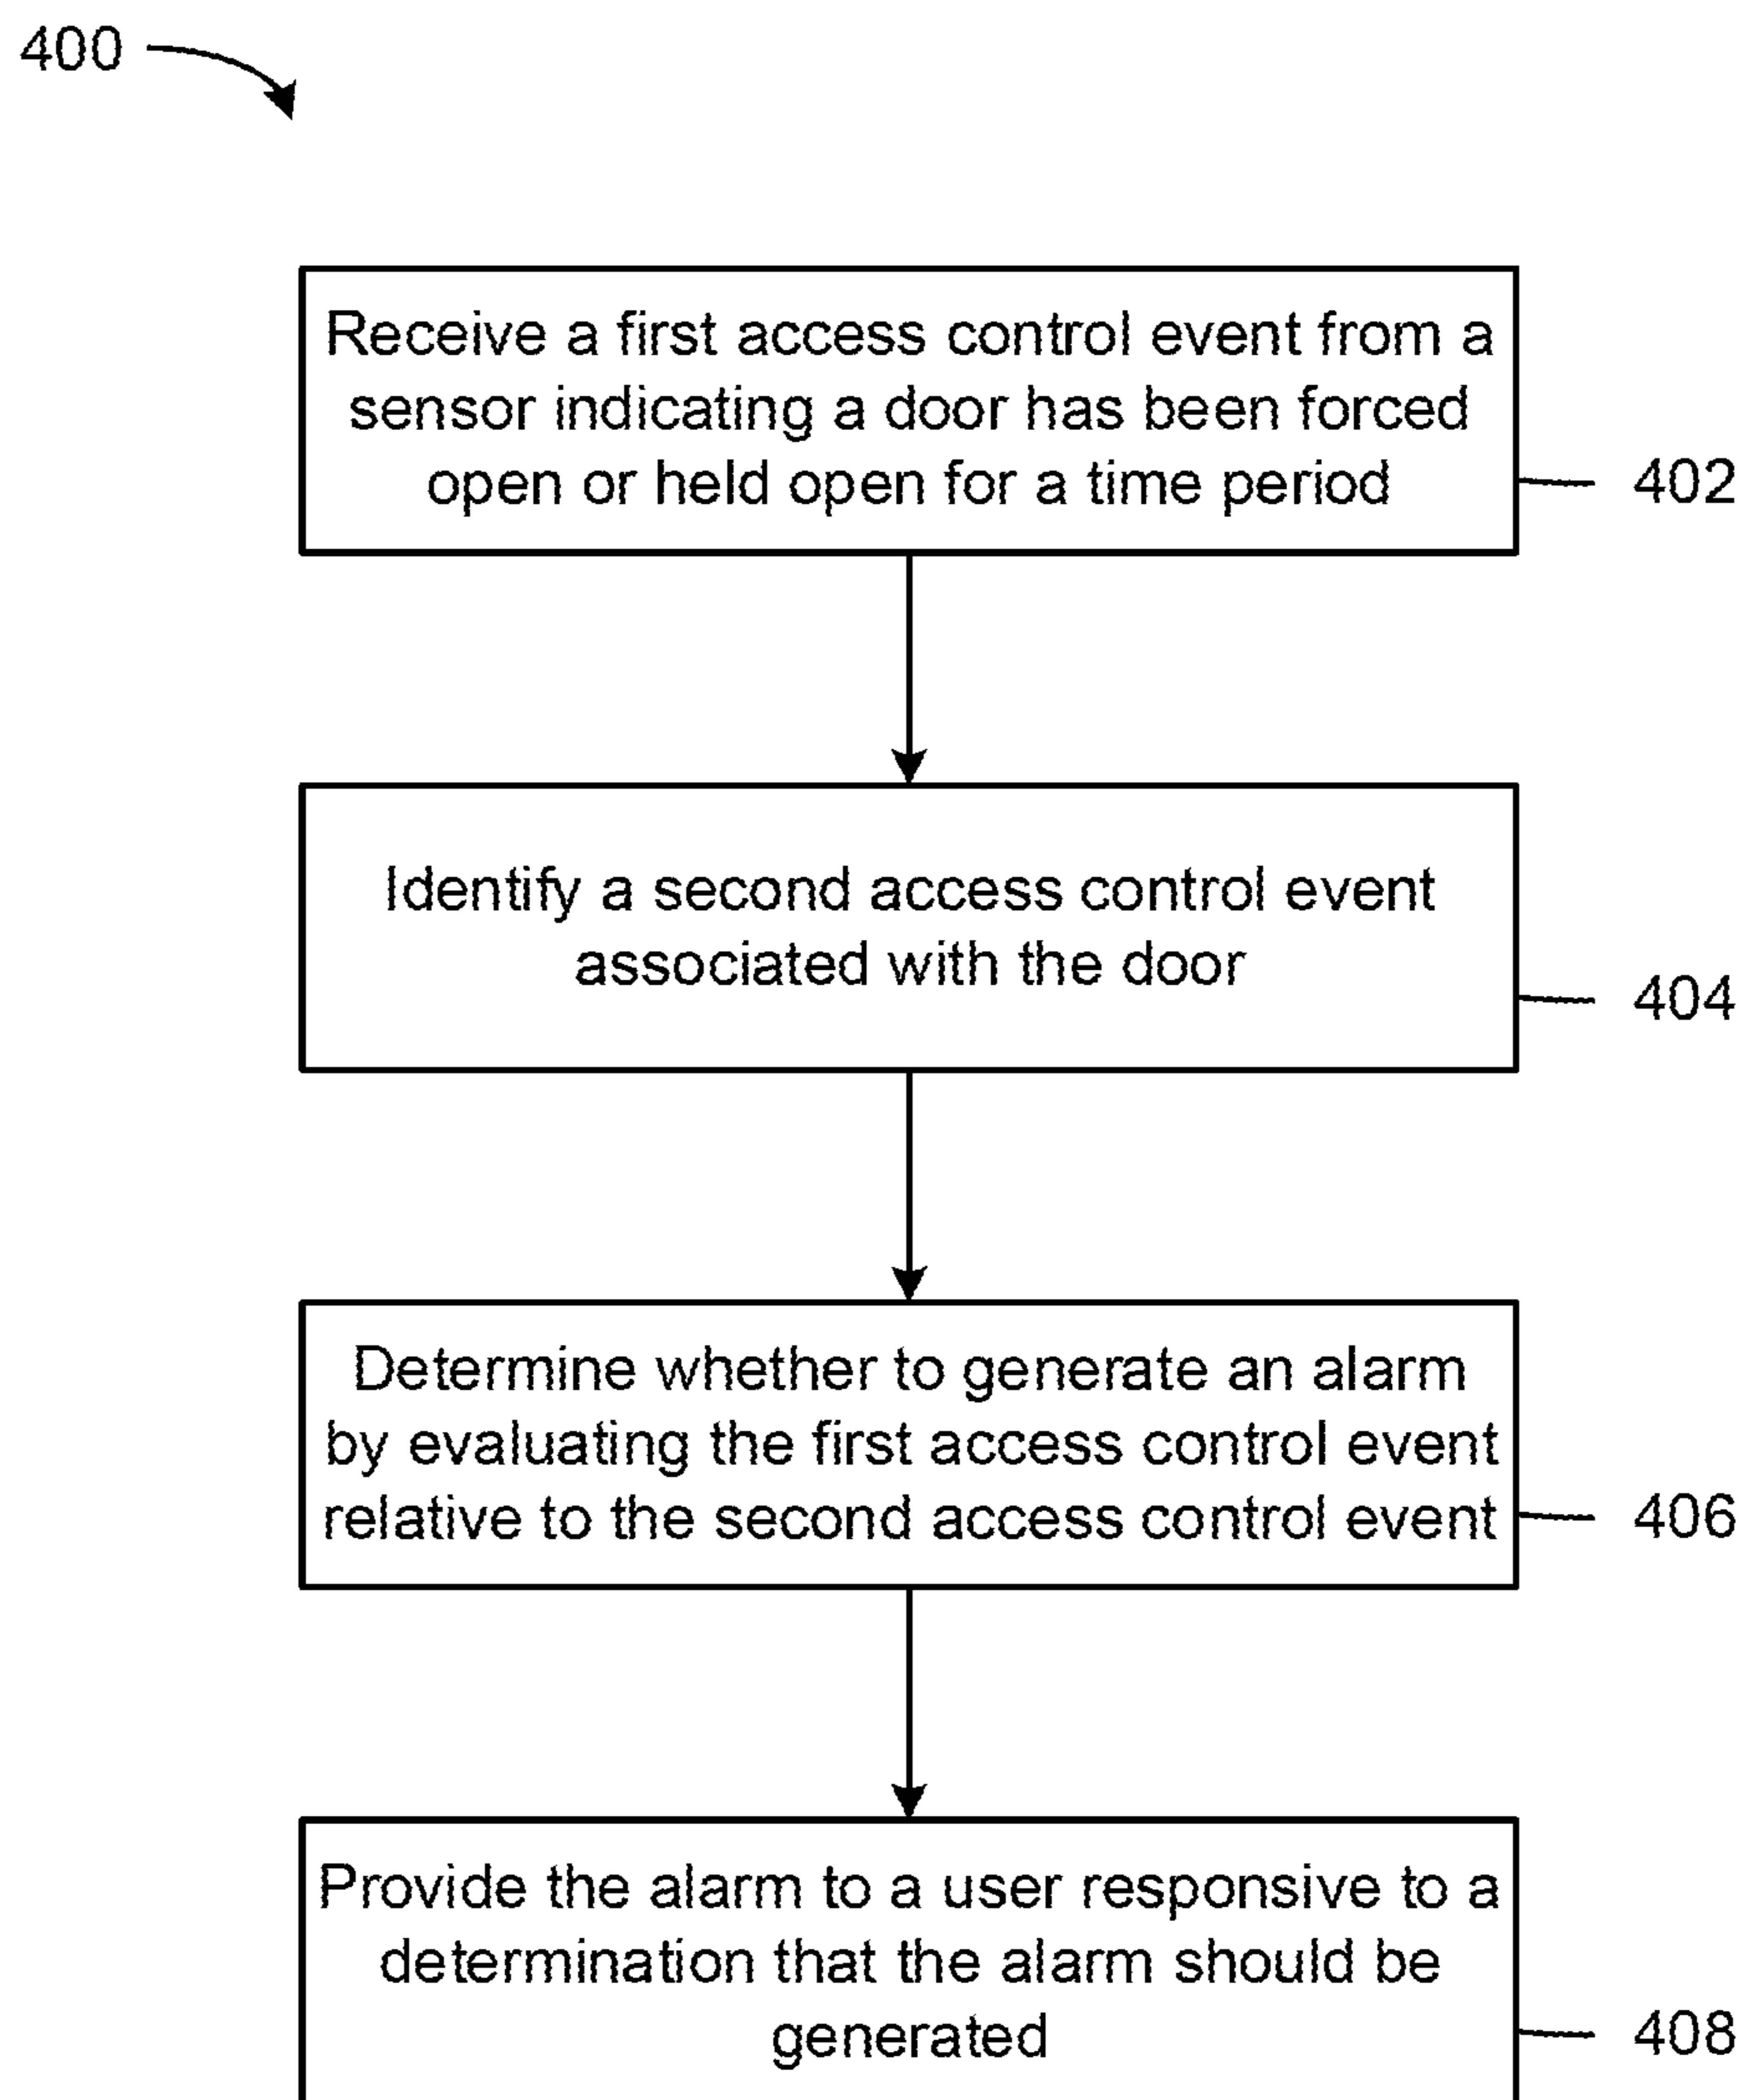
400

Receive a first access control event from a sensor indicating a door has been forced open or held open for a time period

402

Identify a second access control event associated with the door

404

Determine whether to generate an alarm by evaluating the first access control event relative to the second access control event

406

Provide the alarm to a user responsive to a determination that the alarm should be generated

408